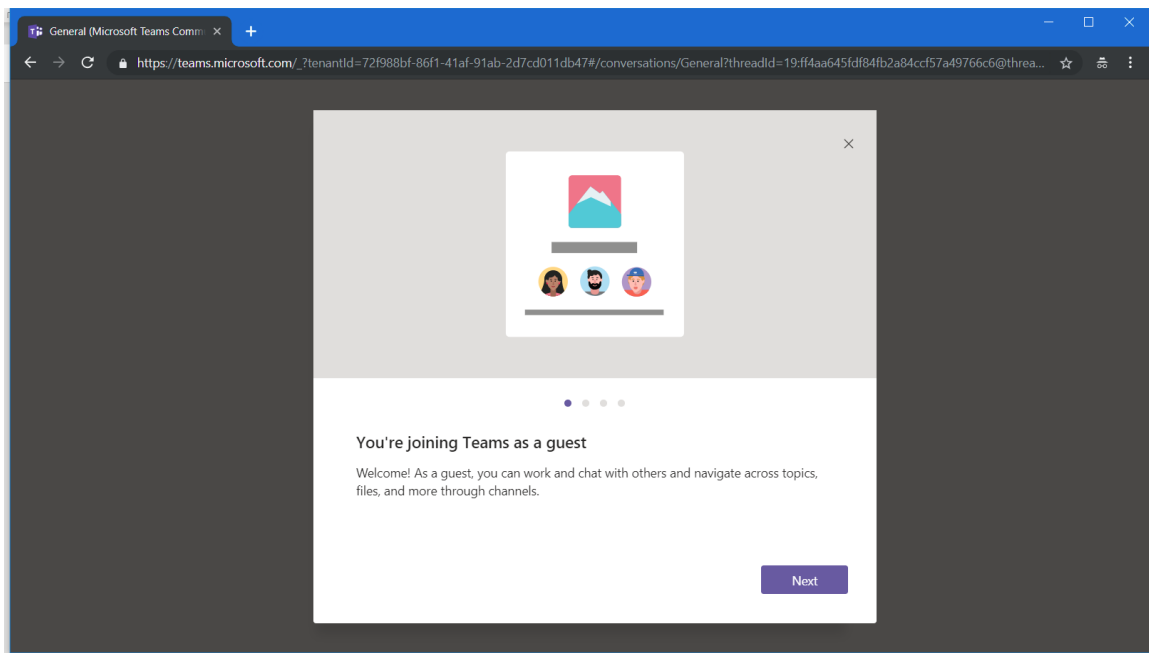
General (Microsoft Teams Comm ×

https://teams.microsoft.com/_?tenantId=72f988bf-86f1-41af-91ab-2d7cd011db47#/conversations/General?threadId=19:ff4aa645fdf84fb2a84ccf57a49766c6@threa...

×

You're joining Teams as a guest

Welcome! As a guest, you can work and chat with others and navigate across topics, files, and more through channels.

Next